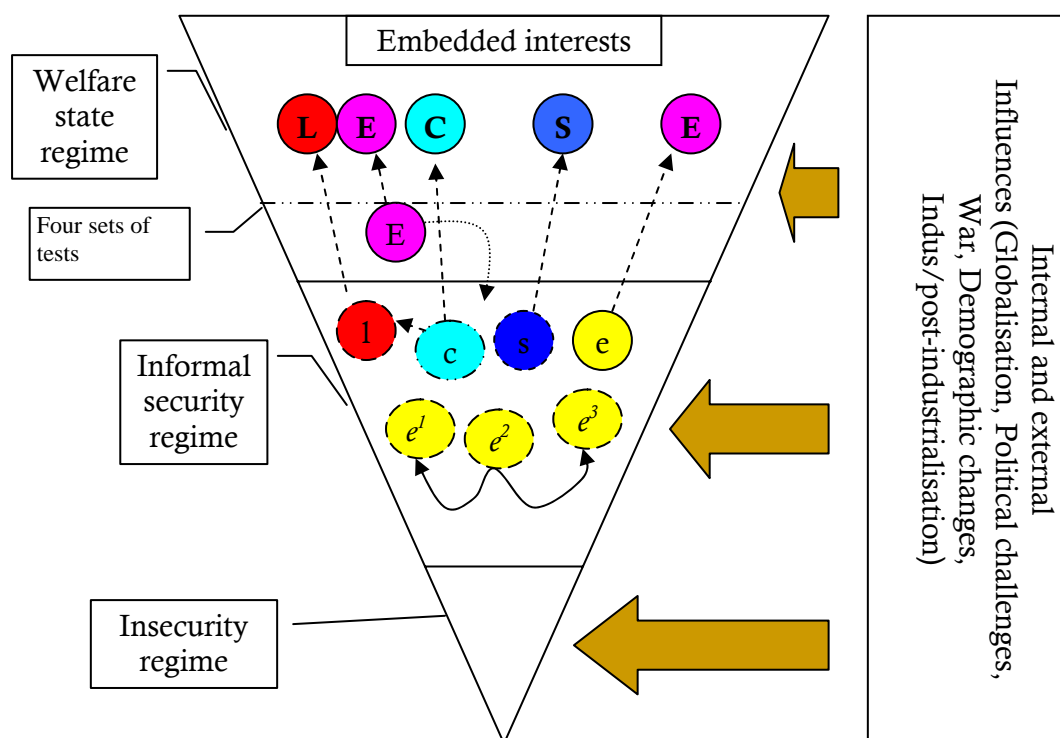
Embedded interests

Welfare state regime

L E C S E

Four sets of tests

E

l c s e

Informal security regime

$e^1$ $e^2$ $e^3$

Insecurity regime

Internal and external Influences (Globalisation, Political challenges, War, Demographic changes, Indus/post-industrialisation)